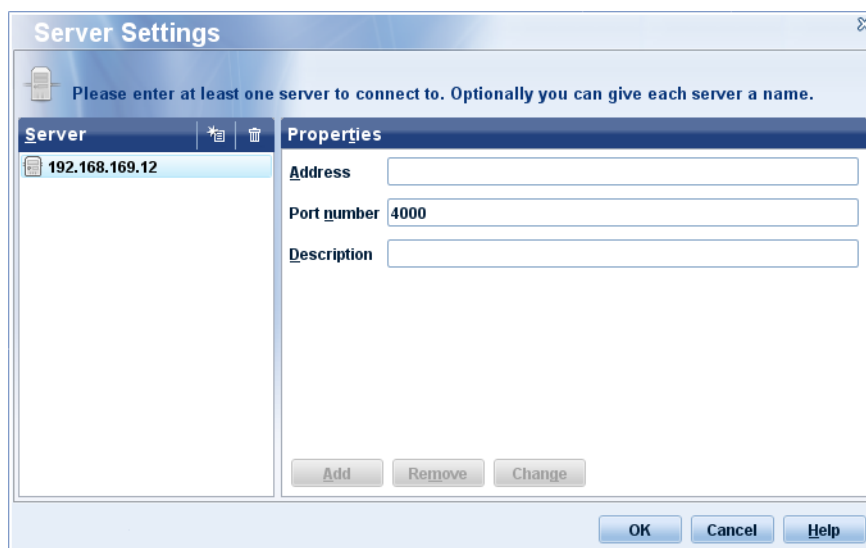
Server Settings

Please enter at least one server to connect to. Optionally you can give each server a name.

Server

192.168.169.12

Properties

Address

Port number 4000

Description

Add Remove Change

OK Cancel Help